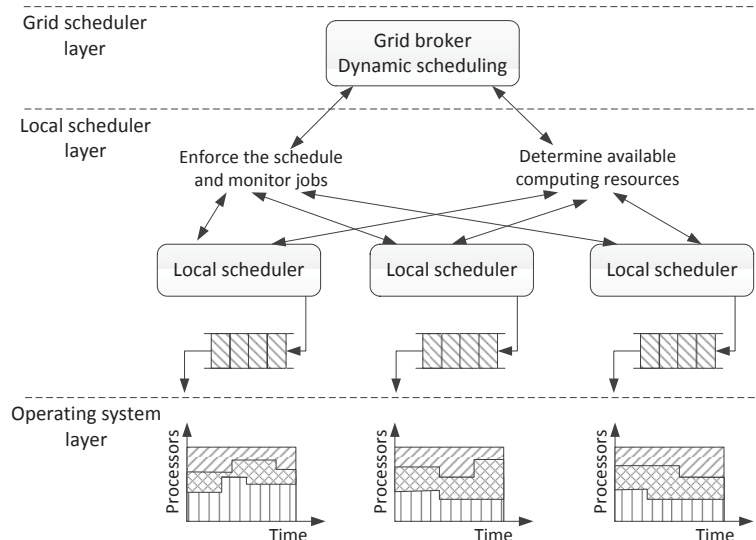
Grid scheduler layer

Grid broker
Dynamic scheduling

Local scheduler layer

Enforce the schedule and monitor jobs

Determine available computing resources

Local scheduler

Local scheduler

Local scheduler

Operating system layer

Processors

Time

Processors

Time

Processors

Time